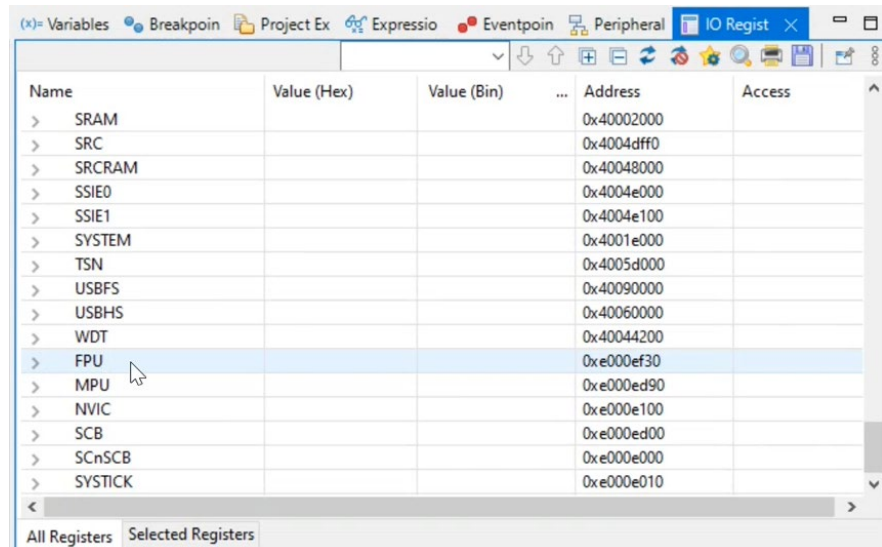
(x)= Variables  Breakpoin  Project Ex  Expressio  Eventpoin  Peripheral  IO Regist ×

| Name | Value (Hex) | Value (Bin) | ... | Address | Access |
|---|---|---|---|---|---|
| SRAM | | | | 0x40002000 | |
| SRC | | | | 0x4004dff0 | |
| SRCRAM | | | | 0x40048000 | |
| SSIE0 | | | | 0x4004e000 | |
| SSIE1 | | | | 0x4004e100 | |
| SYSTEM | | | | 0x4001e000 | |
| TSN | | | | 0x4005d000 | |
| USBFS | | | | 0x40090000 | |
| USBHS | | | | 0x40060000 | |
| WDT | | | | 0x40044200 | |
| FPU | | | | 0xe000ef30 | |
| MPU | | | | 0xe000ed90 | |
| NVIC | | | | 0xe000e100 | |
| SCB | | | | 0xe000ed00 | |
| SCnSCB | | | | 0xe000e000 | |
| SYSTICK | | | | 0xe000e010 | |

All Registers  Selected Registers